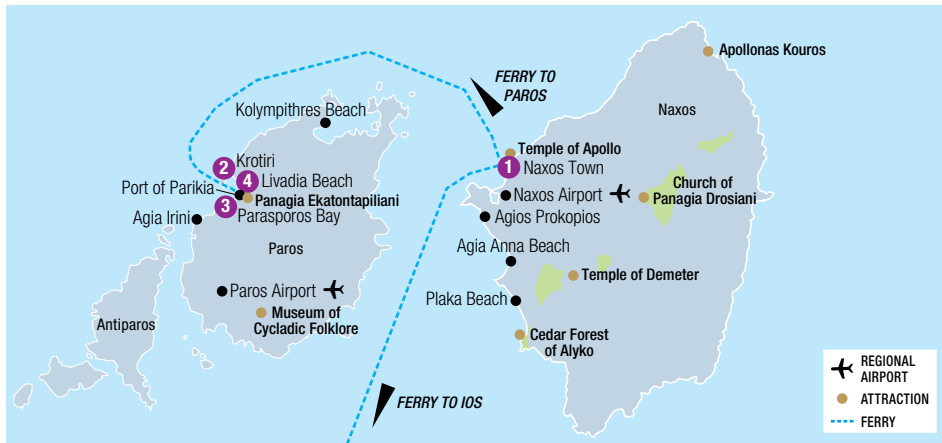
Apollonas Kouros

FERRY TO PAROS

Naxos

Kolympithres Beach

Temple of Apollo

1 Naxos Town

2 Krotiri

4 Livadia Beach

Port of Parikia

Panagia Ekatontapiliani

3 Parasporos Bay

Agia Irini

Naxos Airport

Church of Panagia Drosiani

Agios Prokopios

Paros

Agia Anna Beach

Temple of Demeter

Paros Airport

Plaka Beach

Museum of Cycladic Folklore

Antiparos

Cedar Forest of Alyko

FERRY TO IOS

REGIONAL AIRPORT

ATTRACTION

FERRY